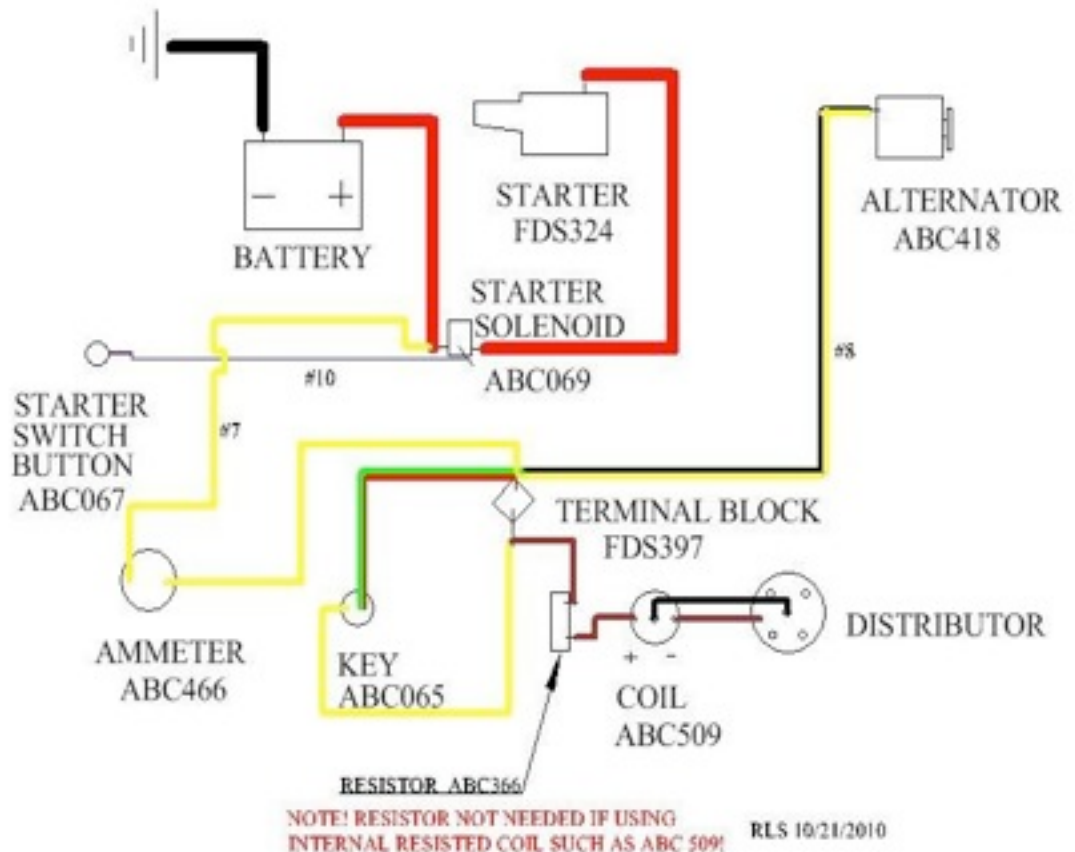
- +
BATTERY

STARTER
FDS324

ALTERNATOR
ABC418

STARTER
SOLENOID
ABC069

#10

#8

STARTER
SWITCH
BUTTON
ABC067

#7

TERMINAL BLOCK
FDS397

AMMETER
ABC466

KEY
ABC065

+ -
COIL
ABC509

DISTRIBUTOR

RESISTOR ABC366

NOTE! RESISTOR NOT NEEDED IF USING INTERNAL RESISTED COIL SUCH AS ABC 509!

RLS 10/21/2010